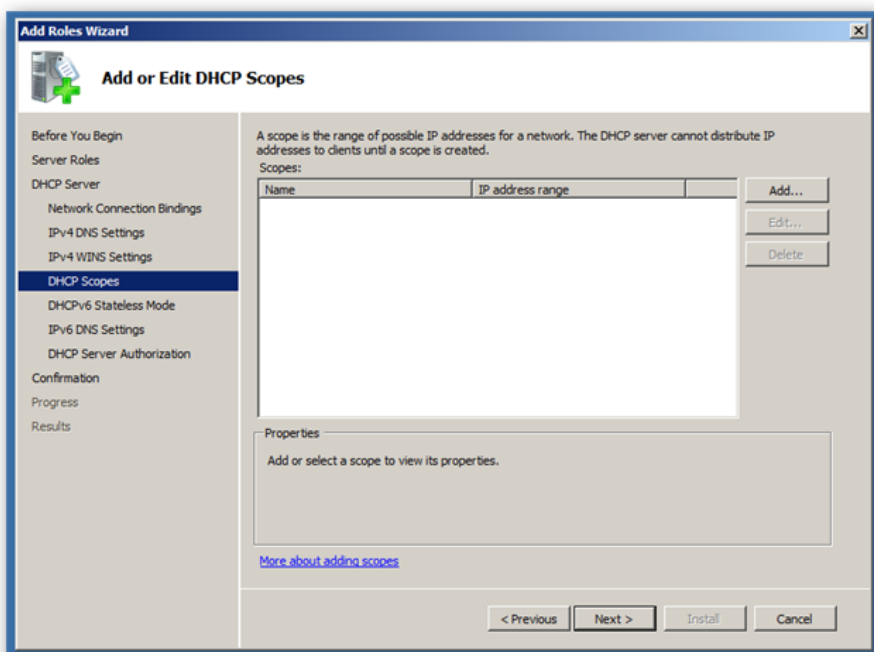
Add Roles Wizard

Add or Edit DHCP Scopes

Before You Begin
Server Roles
DHCP Server
Network Connection Bindings
IPv4 DNS Settings
IPv4 WINS Settings
DHCP Scopes
DHCPv6 Stateless Mode
IPv6 DNS Settings
DHCP Server Authorization
Confirmation
Progress
Results

A scope is the range of possible IP addresses for a network. The DHCP server cannot distribute IP addresses to clients until a scope is created.

Scopes:

| Name | IP address range |
|---|---|

Add...
Edit...
Delete

Properties

Add or select a scope to view its properties.

More about adding scopes

< Previous
Next >
Install
Cancel